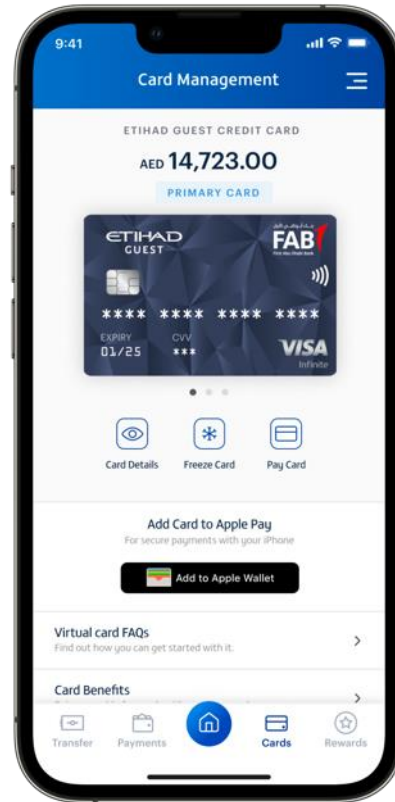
9:41

Card Management

ETIHAD GUEST CREDIT CARD

AED 14,723.00

PRIMARY CARD

ETIHAD GUEST

FAB

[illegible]

**** **** **** ****

EXPIRY 01/25

CVV ***

VISA Infinite

Card Details

Freeze Card

Pay Card

Add Card to Apple Pay

For secure payments with your iPhone

Add to Apple Wallet

Virtual card FAQs

Find out how you can get started with it.

Card Benefits

Transfer

Payments

Cards

Rewards